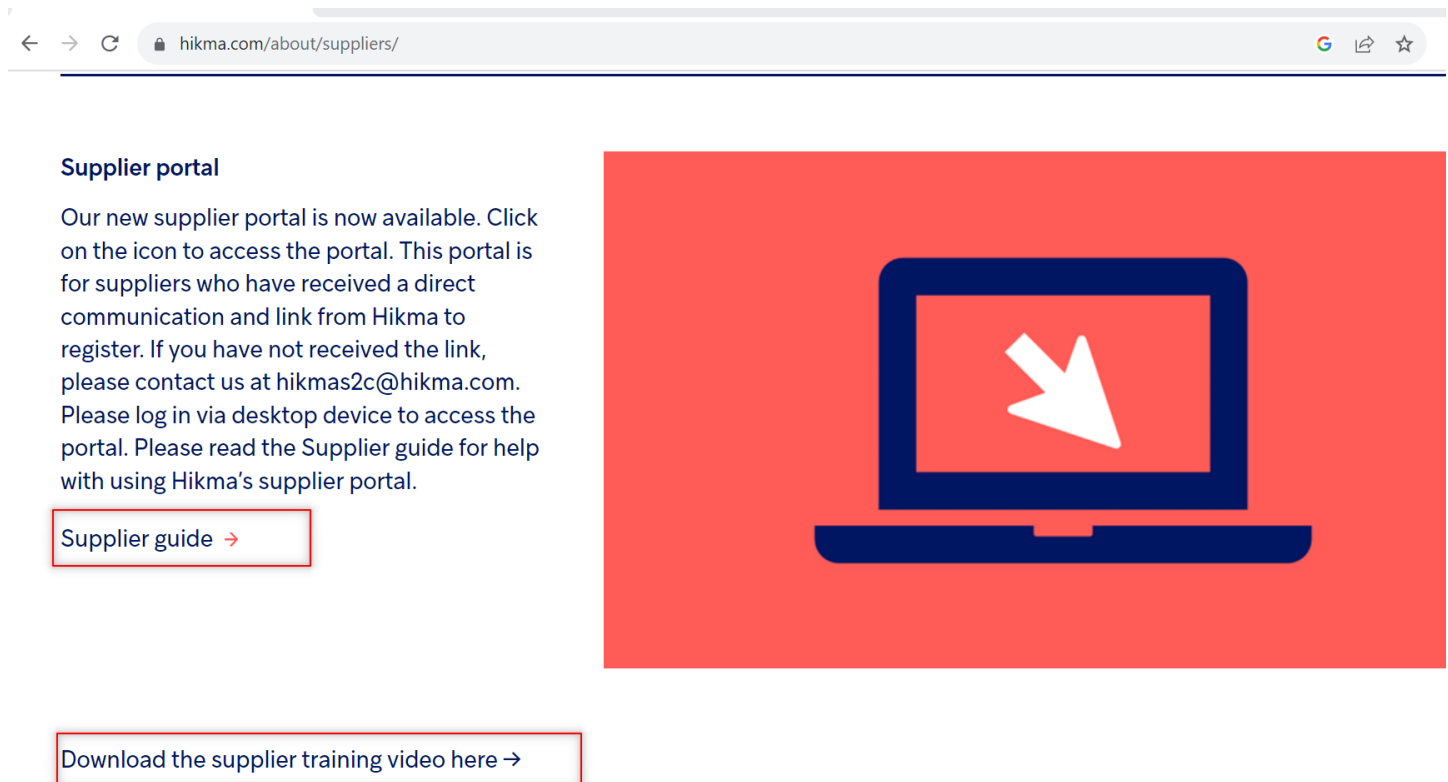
hikma.com/about/suppliers/

Supplier portal

Our new supplier portal is now available. Click on the icon to access the portal. This portal is for suppliers who have received a direct communication and link from Hikma to register. If you have not received the link, please contact us at hikmas2c@hikma.com. Please log in via desktop device to access the portal. Please read the Supplier guide for help with using Hikma's supplier portal.

Supplier guide →

Download the supplier training video here →